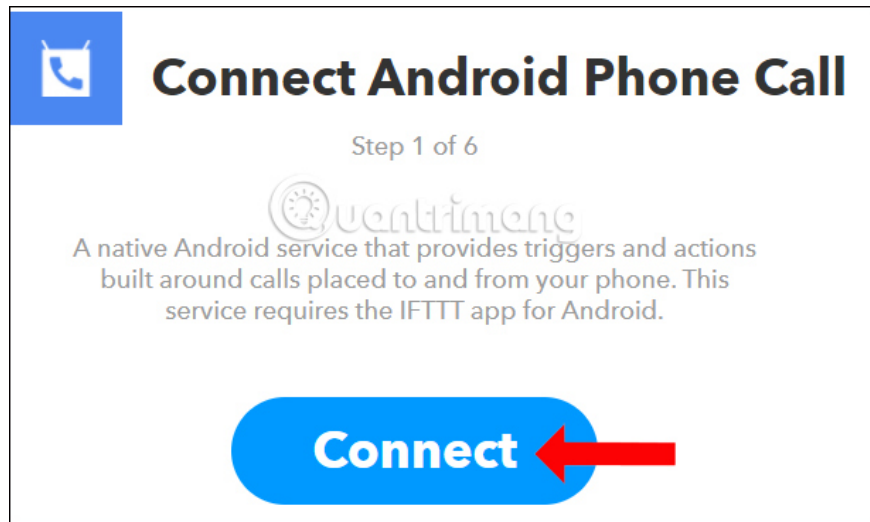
Connect Android Phone Call

Step 1 of 6

Quantrimang

A native Android service that provides triggers and actions built around calls placed to and from your phone. This service requires the IFTTT app for Android.

Connect